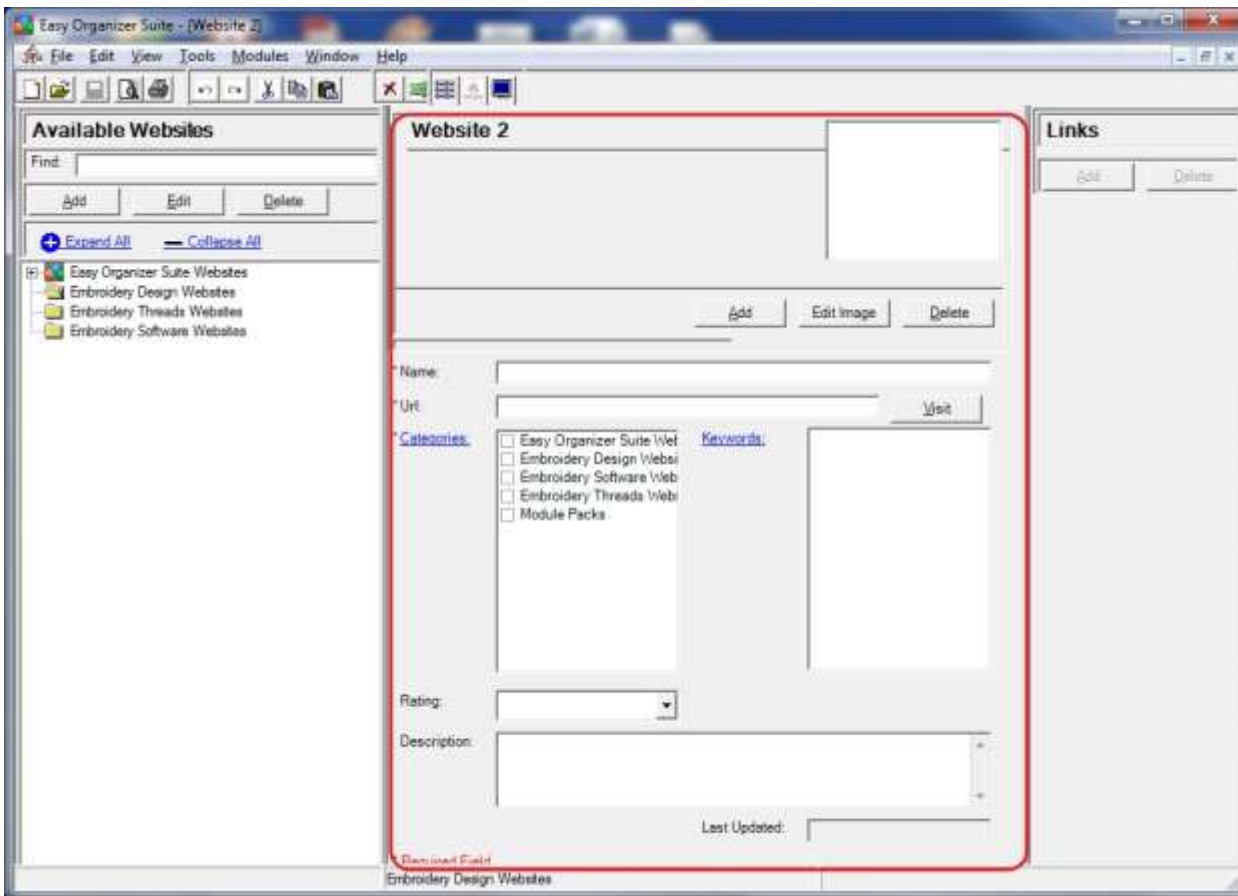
Easy Organizer Suite - [Website 2]

File Edit View Tools Modules Window Help

Available Websites

Find:

Add Edit Delete

Expand All — Collapse All

Easy Organizer Suite Websites
Embroidery Design Websites
Embroidery Threads Websites
Embroidery Software Websites

Website 2

Add Edit Image Delete

*Name:

*Url: Visit

*Categories: Keywords:

Easy Organizer Suite Wel
Embroidery Design Websi
Embroidery Software Web
Embroidery Threads Webs
Module Packs

Rating:

Description:

Last Updated:

*Required Field

Links

Add Delete

Embroidery Design Websites